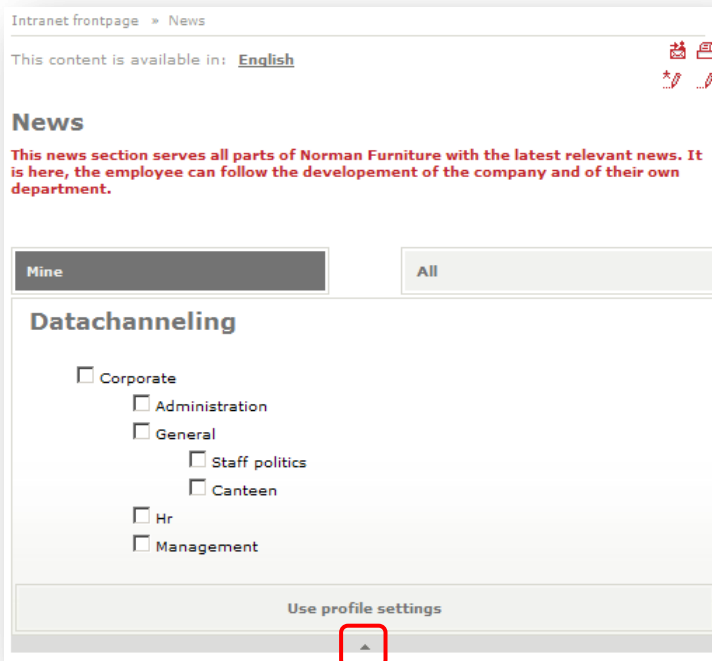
Intranet frontpage » News

This content is available in: English

News

This news section serves all parts of Norman Furniture with the latest relevant news. It is here, the employee can follow the developement of the company and of their own department.

Mine

All

Datachanneling

☐ Corporate
☐ Administration
☐ General
☐ Staff politics
☐ Canteen
☐ Hr
☐ Management

Use profile settings